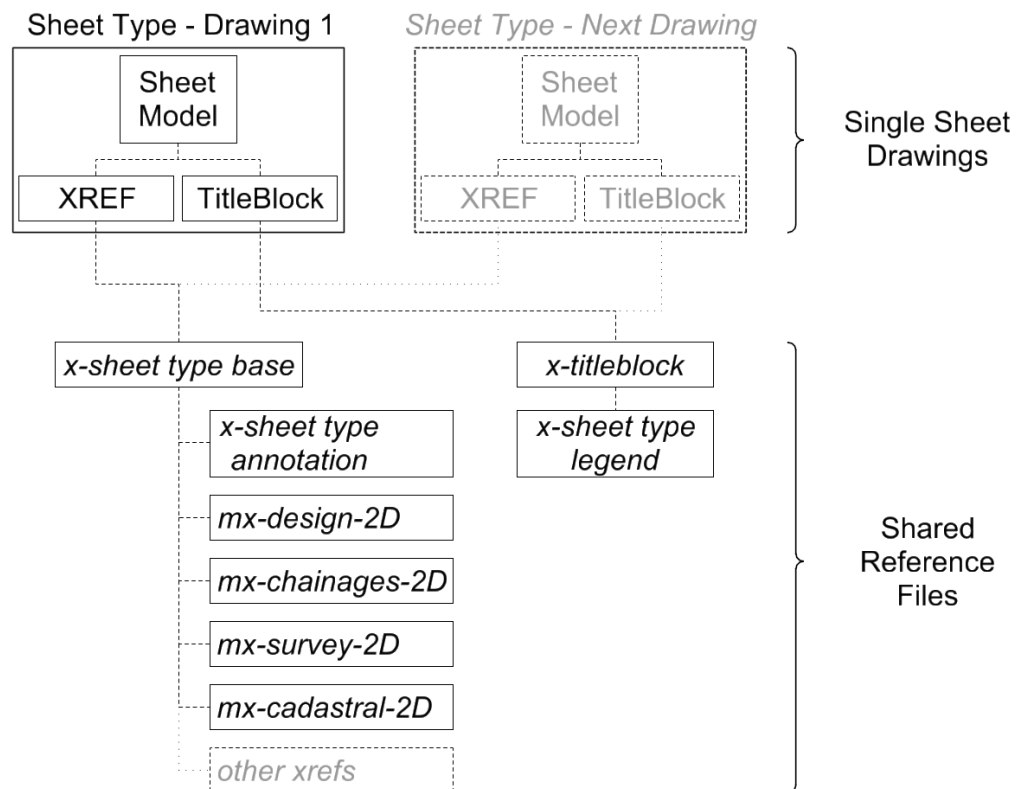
Sheet Type - Drawing 1

Sheet Model

XREF

TitleBlock

Sheet Type - Next Drawing

Sheet Model

XREF

TitleBlock

Single Sheet Drawings

x-sheet type base

x-sheet type annotation

mx-design-2D

mx-chainages-2D

mx-survey-2D

mx-cadastral-2D

other xrefs

x-titleblock

x-sheet type legend

Shared Reference Files